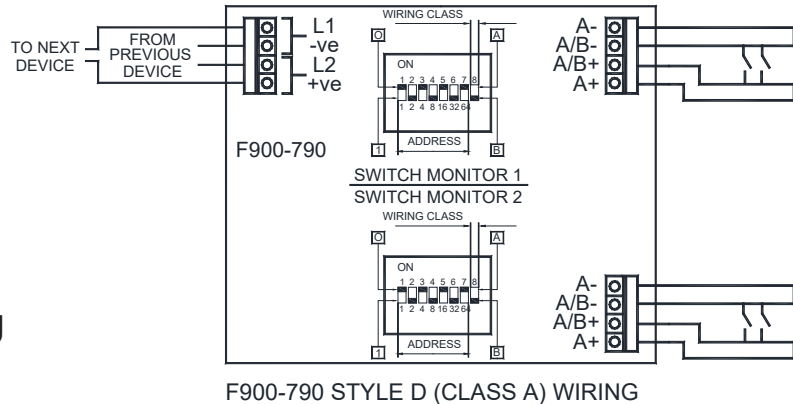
TO NEXT DEVICE

FROM PREVIOUS DEVICE

L1 -ve

L2 +ve

WIRING CLASS

O

A

ON

1 2 3 4 5 6 7 8

1 2 4 8 16 32 64

1

ADDRESS

B

A-
A/B-
A/B+
A+

F900-790

SWITCH MONITOR 1

SWITCH MONITOR 2

WIRING CLASS

O

A

ON

1 2 3 4 5 6 7 8

1 2 4 8 16 32 64

1

ADDRESS

B

A-
A/B-
A/B+
A+

F900-790 STYLE D (CLASS A) WIRING